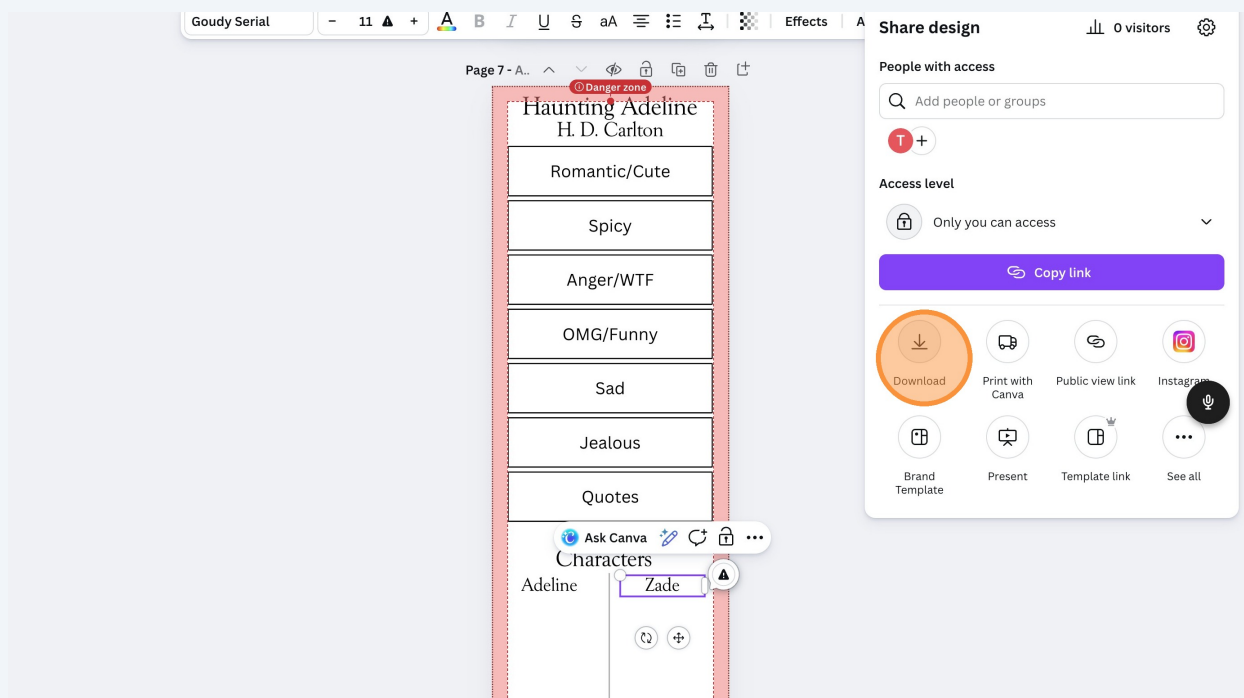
Goudy Serial − 11 + Effects A

Page 7 - A..

Danger zone

Haunting Adeline
H. D. Carlton

Romantic/Cute

Spicy

Anger/WTF

OMG/Funny

Sad

Jealous

Quotes

Ask Canva

Characters

Adeline

Zade

Share design

0 visitors

People with access

Add people or groups

T +

Access level

Only you can access

Copy link

Download

Print with Canva

Public view link

Instagram

Brand Template

Present

Template link

See all